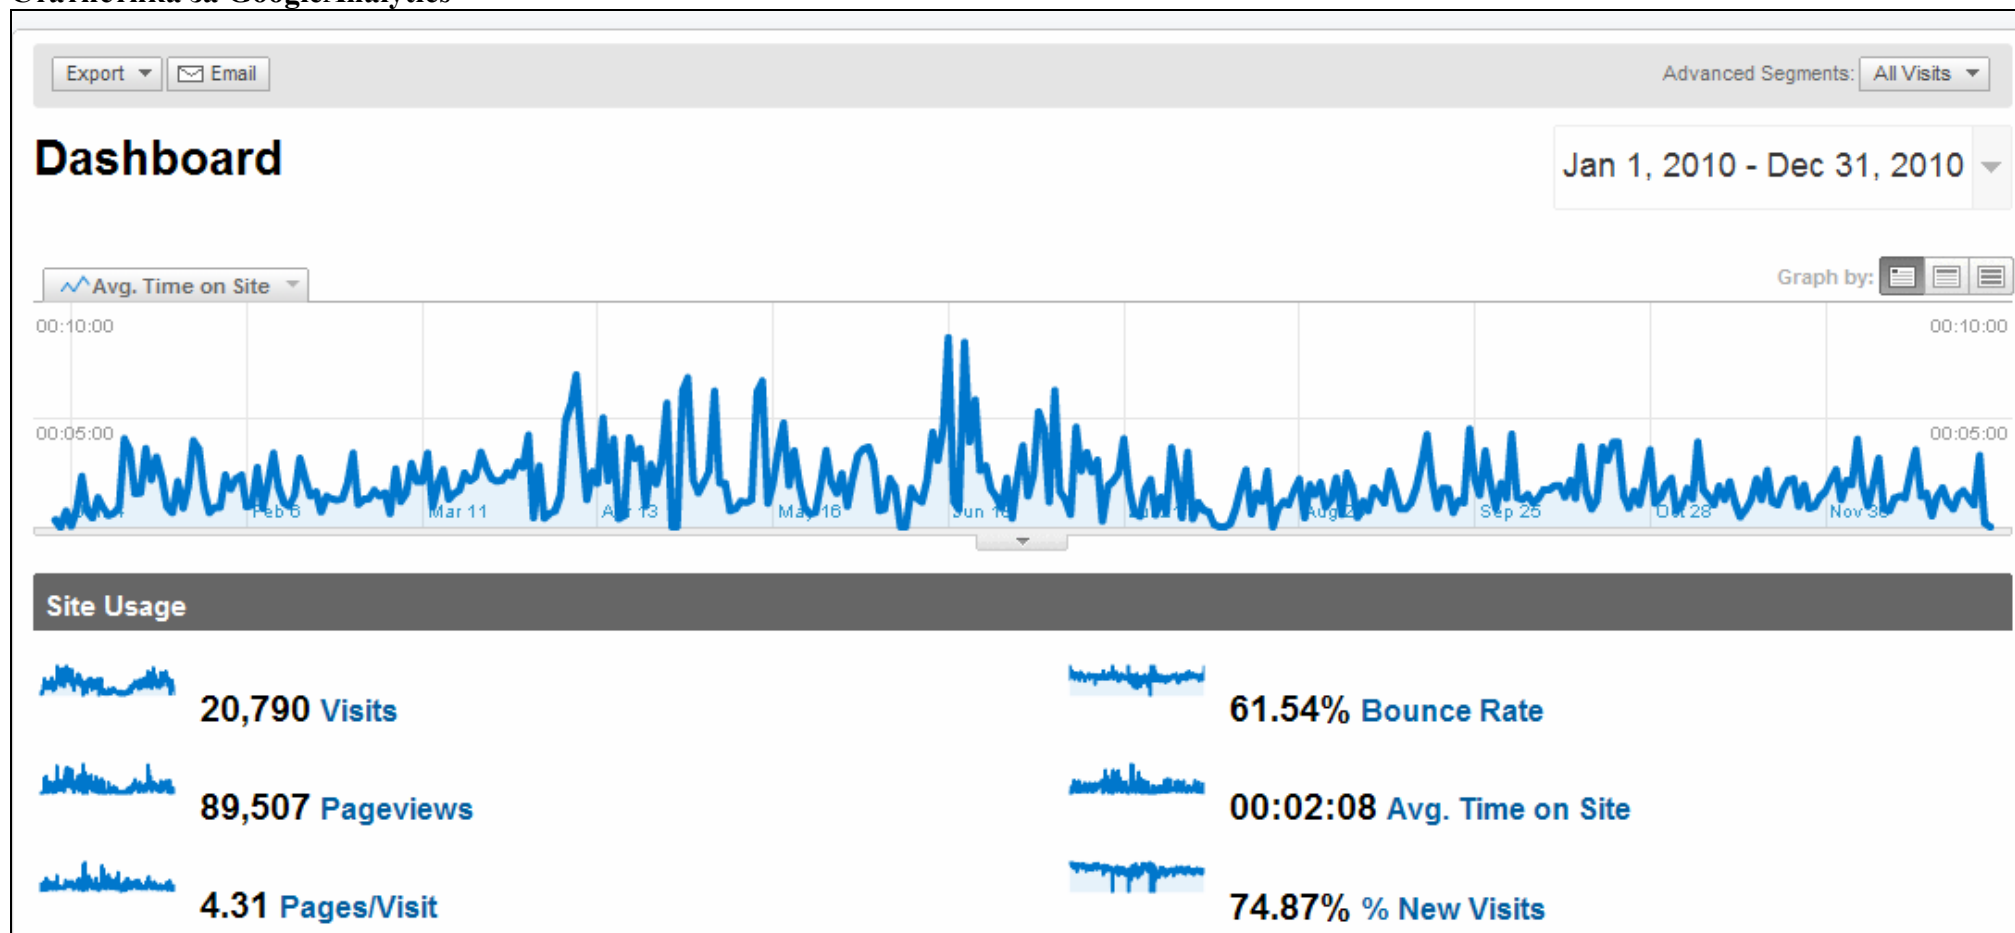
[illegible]

Export Email

Advanced Segments: All Visits

Dashboard

Jan 1, 2010 - Dec 31, 2010

Avg. Time on Site

Graph by:

00:10:00

00:10:00

00:05:00

00:05:00

Feb 6 Mar 11 A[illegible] 13 May 16 Jun 1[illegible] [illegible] Aug 2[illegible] Sep 25 Oct 28 Nov 30

Site Usage

20,790 Visits

61.54% Bounce Rate

89,507 Pageviews

00:02:08 Avg. Time on Site

4.31 Pages/Visit

74.87% % New Visits